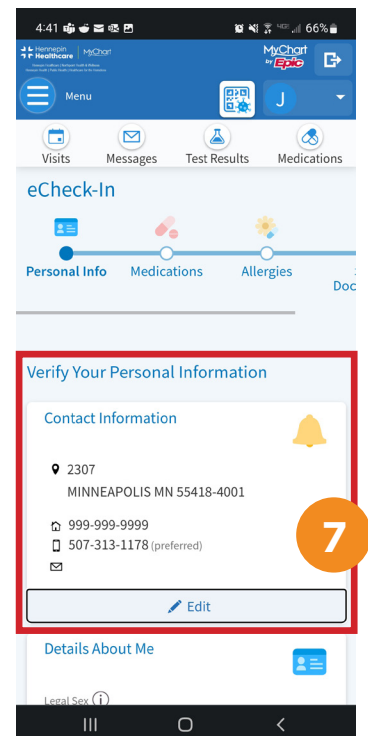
4:41 66%

Hennepin Healthcare | MyChart

MyChart by Epic

Menu

J

Visits

Messages

Test Results

Medications

eCheck-In

Personal Info

Medications

Allergies

Doc

Verify Your Personal Information

Contact Information

2307
MINNEAPOLIS MN 55418-4001

999-999-9999

507-313-1178 (preferred)

7

Edit

Details About Me

Legal Sex